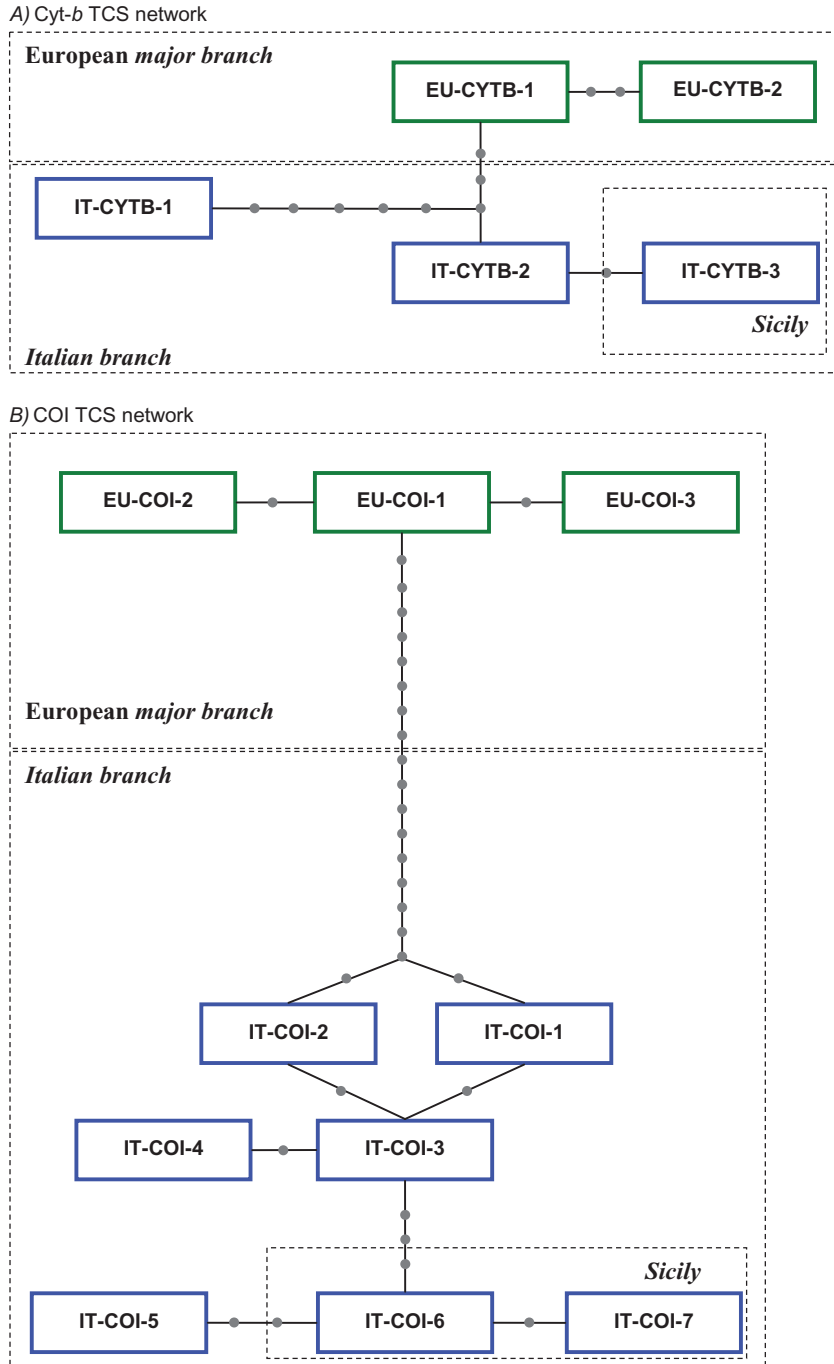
A) Cyt-b TCS network

European major branch

EU-CYTB-1

EU-CYTB-2

IT-CYTB-1

IT-CYTB-2

IT-CYTB-3

Sicily

Italian branch

B) COI TCS network

EU-COI-2

EU-COI-1

EU-COI-3

European major branch

Italian branch

IT-COI-2

IT-COI-1

IT-COI-4

IT-COI-3

Sicily

IT-COI-5

IT-COI-6

IT-COI-7